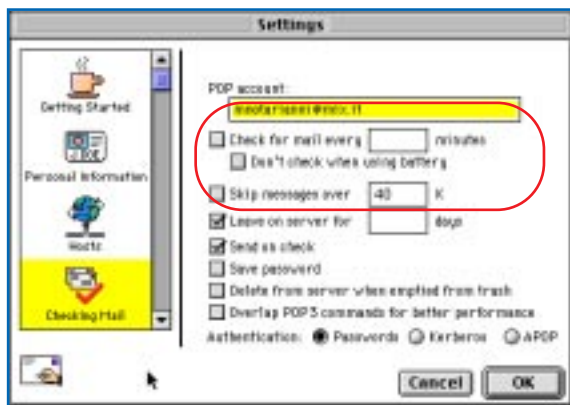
Settings

Getting Started

Personal Information

Hosts

Checking Mail

POP account:

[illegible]@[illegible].it

Check for mail every minutes

Don't check when using battery

Skip messages over 40 K

Leave on server for days

Send on check

Save password

Delete from server when emptied from trash

Overlap POP3 commands for better performance

Authentication: Passwords Kerberos APOP

Cancel

OK